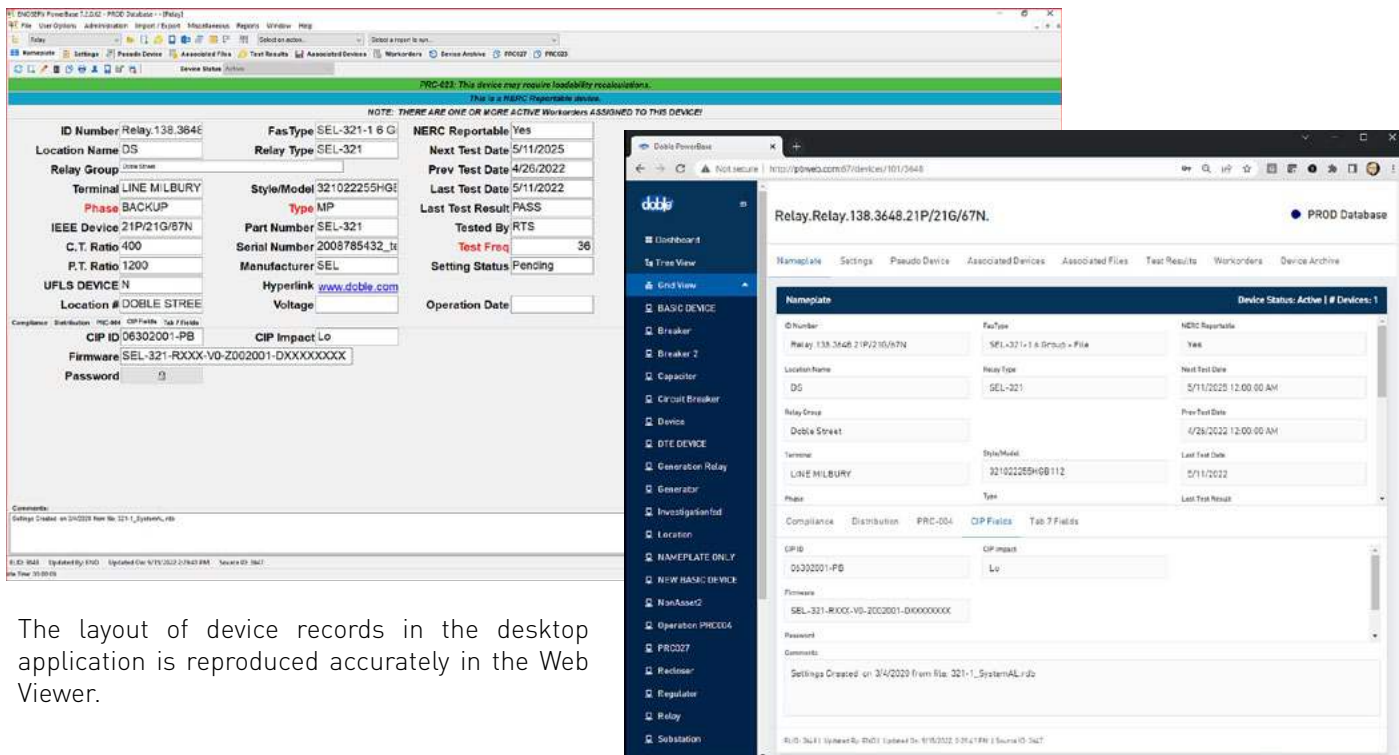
ENOSERV PowerBase 7.2.0.62 - PROD Database - [Relay]

File User Options Administration Import / Export Miscellaneous Reports Window Help

Relay

Select an action... Select a report to run...

Nameplate Settings Pseudo Device Associated Files Test Results Associated Devices Workorders Device Archive PRC027 PRC023

Device Status Active

PRC-023: This device may require loadability recalculations.

This is a NERC Reportable device.

NOTE: THERE ARE ONE OR MORE ACTIVE Workorders ASSIGNED TO THIS DEVICE!

ID Number Relay.138.3648
Location Name DS
Relay Group Doble Street
Terminal LINE MILBURY
Phase BACKUP
IEEE Device 21P/21G/67N
C.T. Ratio 400
P.T. Ratio 1200
UFLS DEVICE N
Location # DOBLE STREE

FasType SEL-321-1 6 G
Relay Type SEL-321
Style/Model 321022255HGE
Type MP
Part Number SEL-321
Serial Number 2008785432_te
Manufacturer SEL
Hyperlink www.doble.com
Voltage

NERC Reportable Yes
Next Test Date 5/11/2025
Prev Test Date 4/26/2022
Last Test Date 5/11/2022
Last Test Result PASS
Tested By RTS
Test Freq 36
Setting Status Pending
Operation Date

Compliance Distribution PRC-004 CIP Fields Tab 7 Fields

CIP ID 06302001-PB
CIP Impact Lo
Firmware SEL-321-RXXX-V0-Z002001-DXXXXXXXX
Password

Comments:
Settings Created on 3/4/2020 from file: 321-1_SystemAL.rdb

Doble PowerBase

Not secure | http://pbweb.com:87/devices/101/3648

doble

Dashboard
Tree View
Grid View
BASIC DEVICE
Breaker
Breaker 2
Capacitor
Circuit Breaker
Device
DTE DEVICE
Generation Relay
Generator
Investigation fod
Location
NAMEPLATE ONLY
NEW BASIC DEVICE
NonAsset2
Operation PRC004
PRC027
Recloser
Regulator
Relay
Substation

Relay.Relay.138.3648.21P/21G/67N.

PROD Database

Nameplate Settings Pseudo Device Associated Devices Associated Files Test Results Workorders Device Archive

Nameplate

Device Status: Active | # Devices: 1

ID Number
Relay.138.3648.21P/21G/67N
FasType
SEL-321-1 6 Group + File
NERC Reportable
Yes
Location Name
DS
Relay Type
SEL-321
Next Test Date
5/11/2025 12:00:00 AM
Relay Group
Doble Street
Prev Test Date
4/26/2022 12:00:00 AM
Terminal
LINE MILBURY
Style/Model
321022255HGB112
Last Test Date
5/11/2022
Phase
Type
Last Test Result

Compliance Distribution PRC-004 CIP Fields Tab 7 Fields

CIP ID
06302001-PB
CIP Impact
Lo
Firmware
SEL-321-RXXX-V0-Z002001-DXXXXXXXX
Password
Comments
Settings Created on 3/4/2020 from file: 321-1_SystemAL.rdb

The layout of device records in the desktop application is reproduced accurately in the Web Viewer.